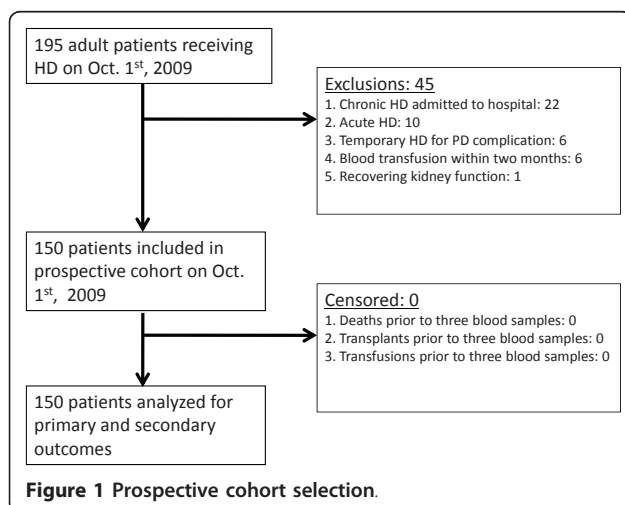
195 adult patients receiving HD on Oct. 1$^{st}$, 2009

Exclusions: 45
1. Chronic HD admitted to hospital: 22
2. Acute HD: 10
3. Temporary HD for PD complication: 6
4. Blood transfusion within two months: 6
5. Recovering kidney function: 1

150 patients included in prospective cohort on Oct. 1$^{st}$, 2009

Censored: 0
1. Deaths prior to three blood samples: 0
2. Transplants prior to three blood samples: 0
3. Transfusions prior to three blood samples: 0

150 patients analyzed for primary and secondary outcomes

Figure 1 Prospective cohort selection.